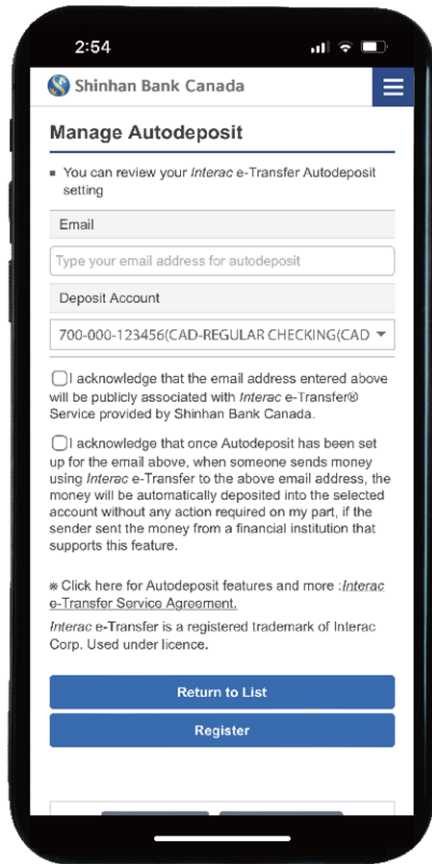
2:54

Shinhan Bank Canada

Manage Autodeposit

▪ You can review your Interac e-Transfer Autodeposit setting

Email

Type your email address for autodeposit

Deposit Account

700-000-123456(CAD-REGULAR CHECKING(CAD

I acknowledge that the email address entered above will be publicly associated with Interac e-Transfer® Service provided by Shinhan Bank Canada.

I acknowledge that once Autodeposit has been set up for the email above, when someone sends money using Interac e-Transfer to the above email address, the money will be automatically deposited into the selected account without any action required on my part, if the sender sent the money from a financial institution that supports this feature.

※ Click here for Autodeposit features and more :Interac e-Transfer Service Agreement.

Interac e-Transfer is a registered trademark of Interac Corp. Used under licence.

Return to List

Register